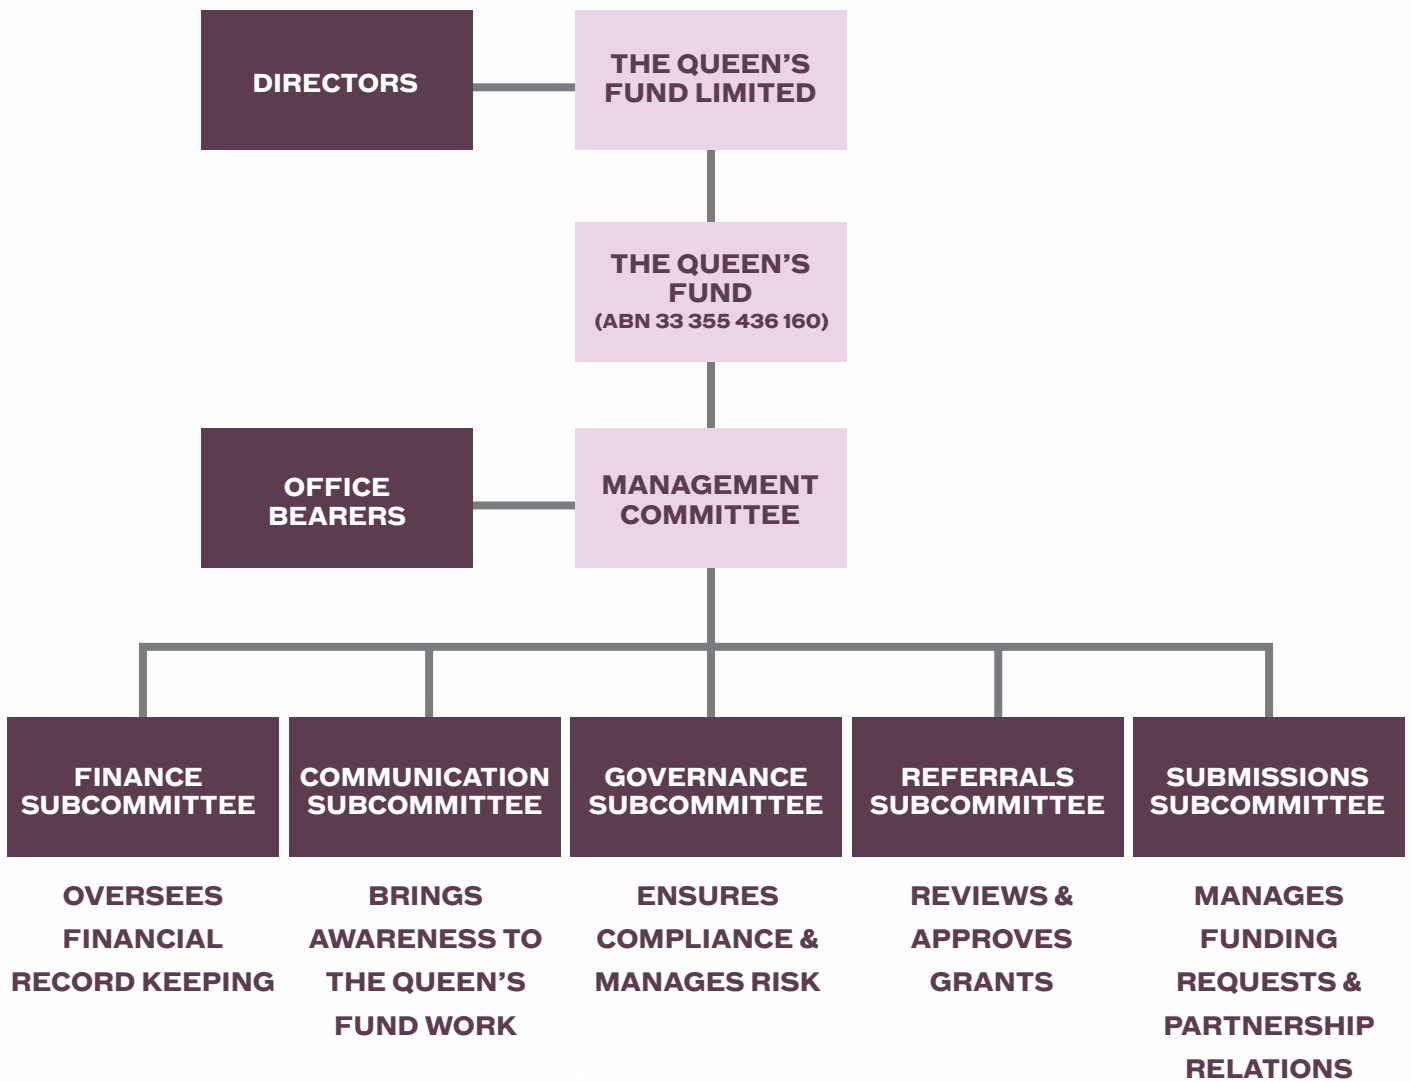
DIRECTORS

THE QUEEN'S FUND LIMITED

THE QUEEN'S FUND (ABN 33 355 436 160)

OFFICE BEARERS

MANAGEMENT COMMITTEE

FINANCE SUBCOMMITTEE

OVERSEES FINANCIAL RECORD KEEPING

COMMUNICATION SUBCOMMITTEE

BRINGS AWARENESS TO THE QUEEN'S FUND WORK

GOVERNANCE SUBCOMMITTEE

ENSURES COMPLIANCE & MANAGES RISK

REFERRALS SUBCOMMITTEE

REVIEWS & APPROVES GRANTS

SUBMISSIONS SUBCOMMITTEE

MANAGES FUNDING REQUESTS & PARTNERSHIP RELATIONS